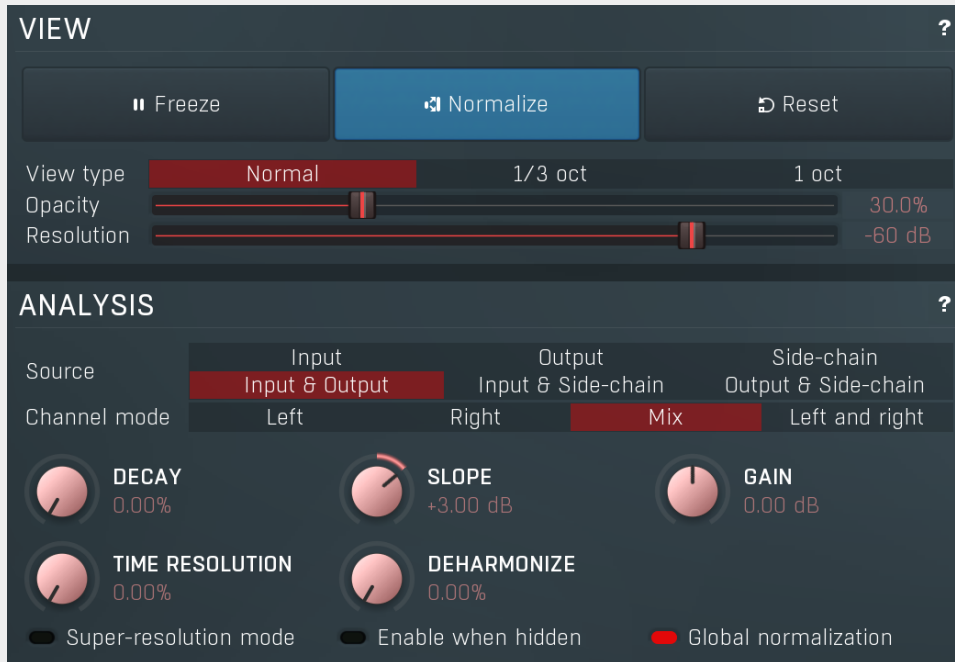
VIEW ?

Freeze
Normalize
Reset

View type Normal 1/3 oct 1 oct
Opacity 30.0%
Resolution -60 dB

ANALYSIS ?

Source Input Output Side-chain Input & Output Input & Side-chain Output & Side-chain
Channel mode Left Right Mix Left and right

DECAY 0.00%
SLOPE +3.00 dB
GAIN 0.00 dB
TIME RESOLUTION 0.00%
DEHARMONIZE 0.00%

Super-resolution mode
Enable when hidden
Global normalization